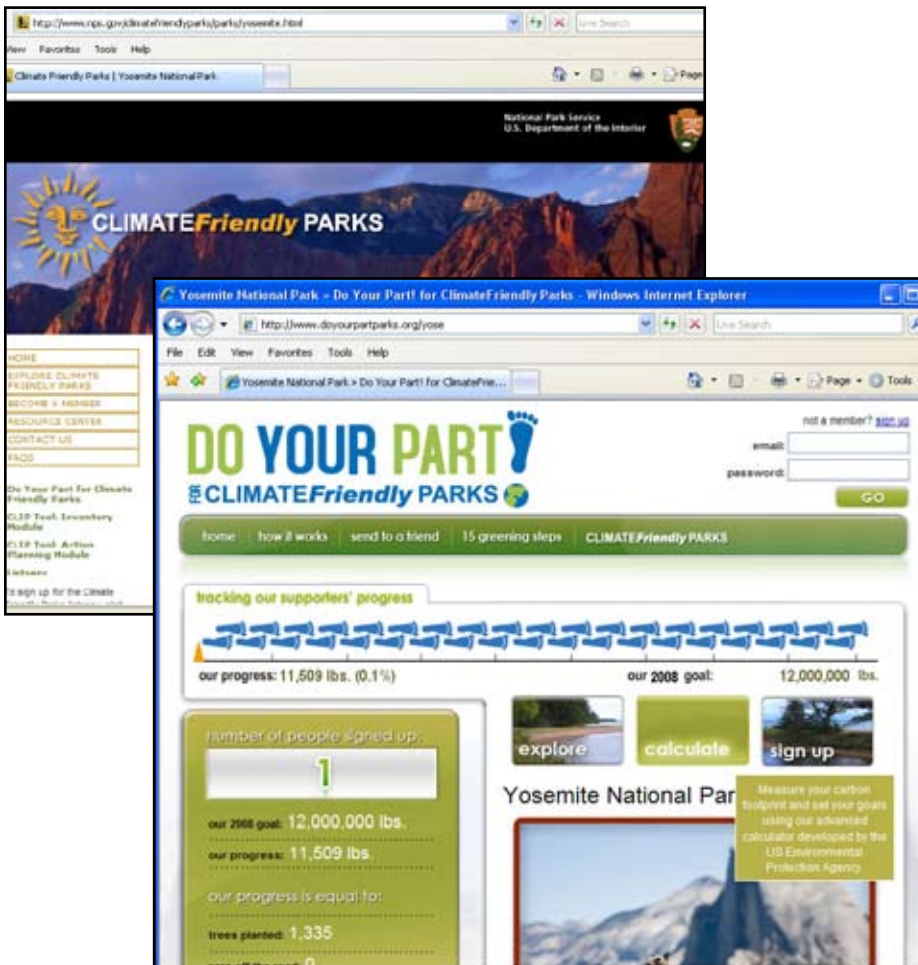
http://www.nps.gov/climatefriendlyparks/parks/yosemite.html

View Favorites Tools Help

Climate Friendly Parks | Yosemite National Park

Page

National Park Service
U.S. Department of the Interior

CLIMATEFriendly PARKS

HOME
EXPLORE CLIMATE FRIENDLY PARKS
BECOME A MEMBER
RESOURCE CENTER
CONTACT US
FAQS

Do Your Part for Climate Friendly Parks
CLIP Tool: Inventory Module
CLIP Tool: Action Planning Module
Listserv

To sign up for the Climate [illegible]

Yosemite National Park - Do Your Part! for ClimateFriendly Parks - Windows Internet Explorer

http://www.doyourpartparks.org/yose

Live Search

File Edit View Favorites Tools Help

Yosemite National Park > Do Your Part! for ClimateFrie...

Page Tools

not a member? sign up

email:

password:

GO

DO YOUR PART
FOR CLIMATEFriendly PARKS

home | how it works | send to a friend | 15 greening steps | CLIMATEFriendly PARKS

tracking our supporters' progress

our progress: 11,509 lbs. (0.1%)

our 2008 goal: 12,000,000 lbs.

number of people signed up:

1

our 2008 goal: 12,000,000 lbs.

our progress: 11,509 lbs.

our progress is equal to:

trees planted: 1,335

explore

calculate

sign up

Measure your carbon footprint and set your goals using our advanced calculator developed by the US Environmental Protection Agency

Yosemite National Par